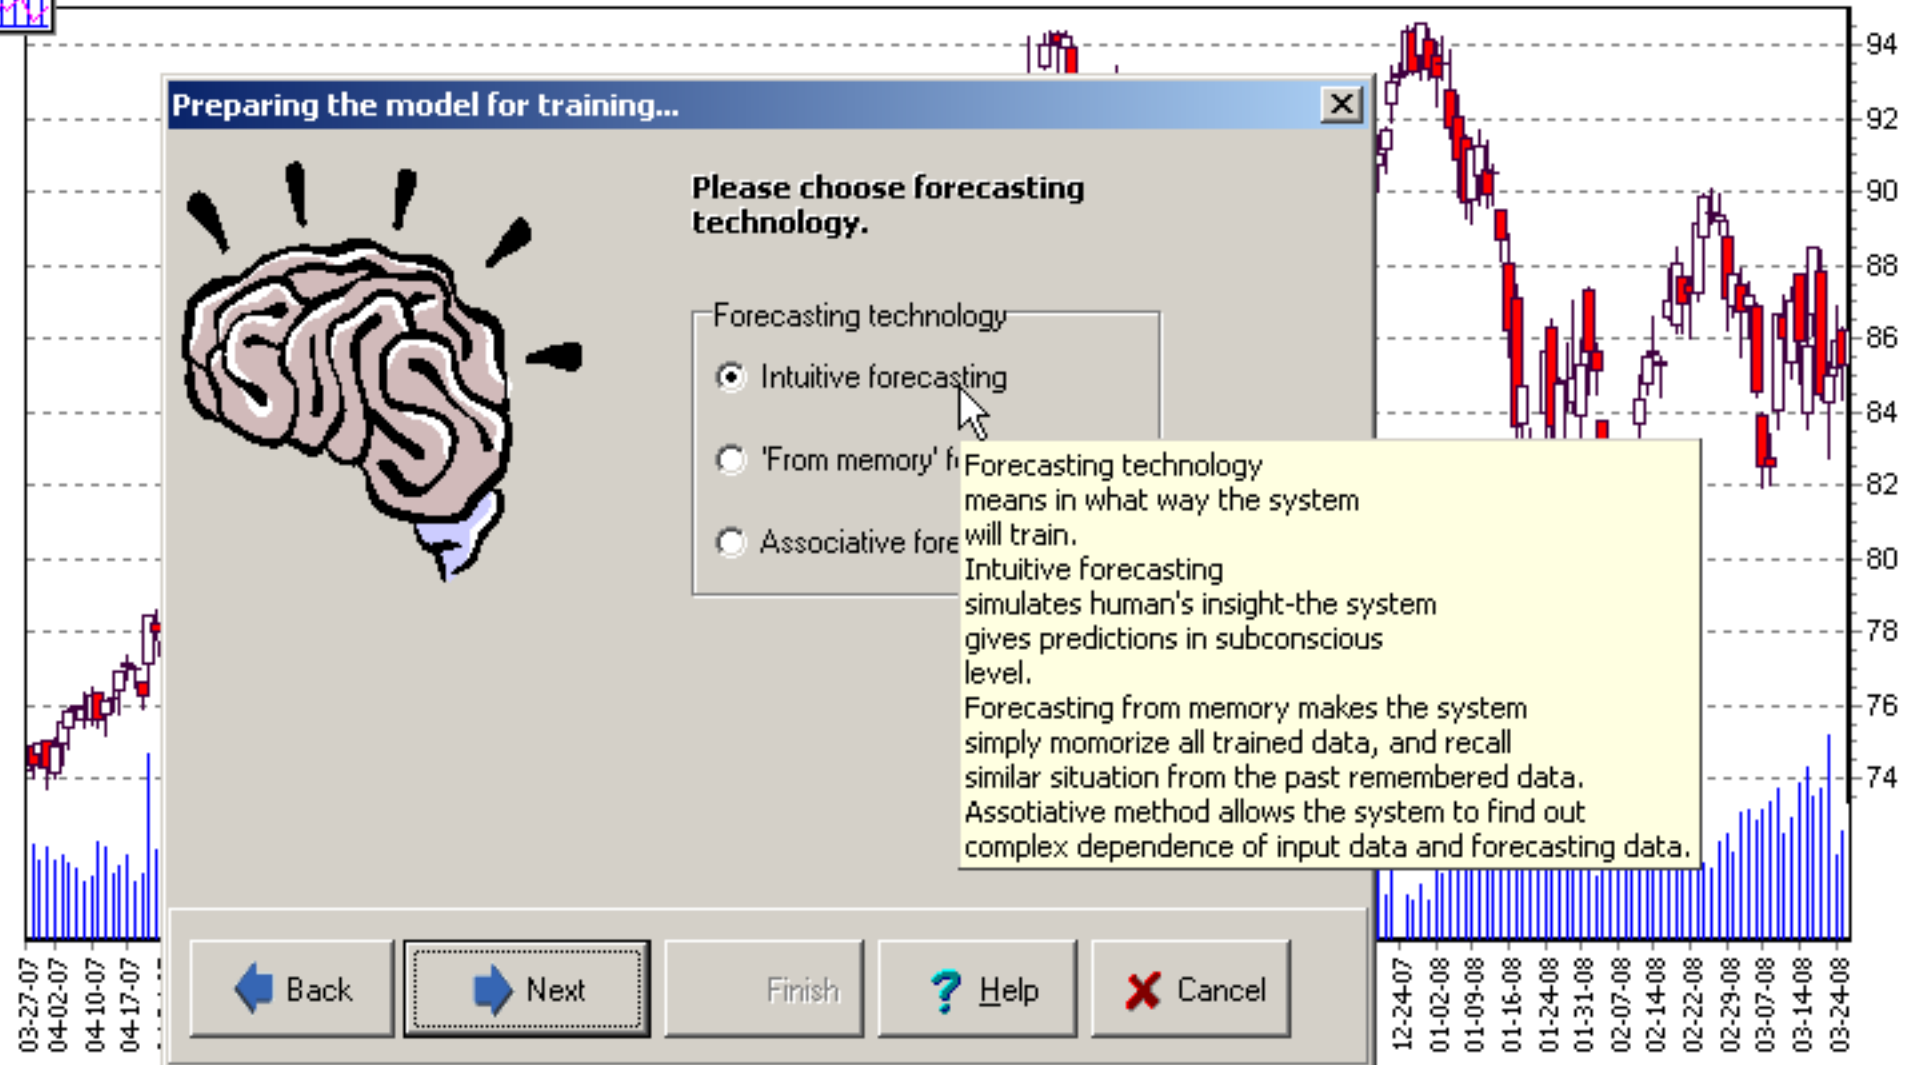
Preparing the model for training...

Please choose forecasting technology.

Forecasting technology

Intuitive forecasting

'From memory' f

Associative fore

Forecasting technology
means in what way the system
will train.
Intuitive forecasting
simulates human's insight-the system
gives predictions in subconscious
level.
Forecasting from memory makes the system
simply momorize all trained data, and recall
similar situation from the past remembered data.
Assotiative method allows the system to find out
complex dependence of input data and forecasting data.

Back Next Finish Help Cancel

94
92
90
88
86
84
82
80
78
76
74

03-27-07 04-02-07 04-10-07 04-17-07

12-24-07 01-02-08 01-09-08 01-16-08 01-24-08 01-31-08 02-07-08 02-14-08 02-22-08 02-29-08 03-07-08 03-14-08 03-24-08